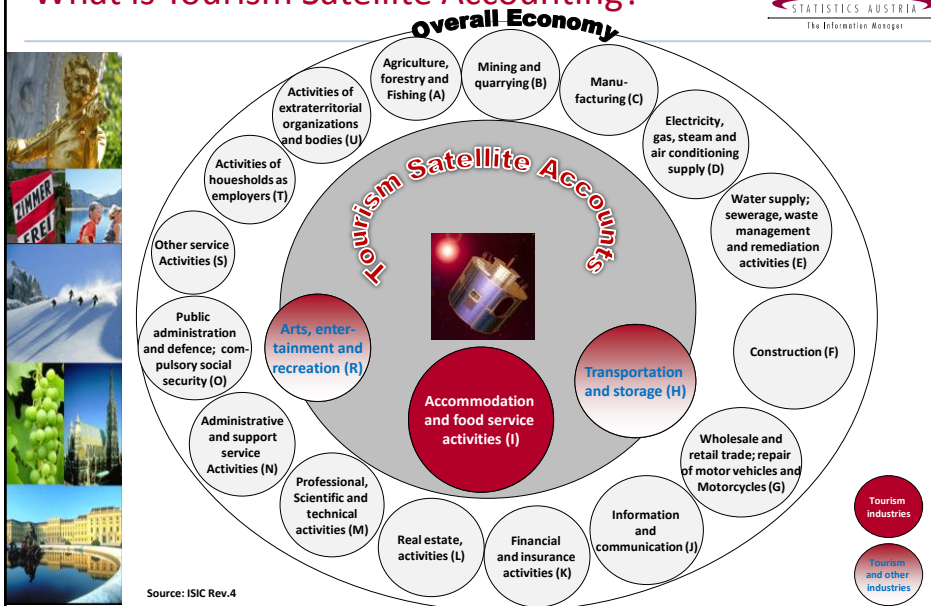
What is Tourism Satellite Accounting?

STATISTICS AUSTRIA
The Information Manager

Overall Economy

Tourism Satellite Accounts

Agriculture, forestry and Fishing (A)

Mining and quarrying (B)

Manu-facturing (C)

Electricity, gas, steam and air conditioning supply (D)

Water supply; sewerage, waste management and remediation activities (E)

Construction (F)

Wholesale and retail trade; repair of motor vehicles and Motorcycles (G)

Information and communication (J)

Financial and insurance activities (K)

Real estate, activities (L)

Professional, Scientific and technical activities (M)

Administrative and support service Activities (N)

Public administration and defence; compulsory social security (O)

Other service Activities (S)

Activities of households as employers (T)

Activities of extraterritorial organizations and bodies (U)

Arts, entertainment and recreation (R)

Accommodation and food service activities (I)

Transportation and storage (H)

ZIMMER FREI

Source: ISIC Rev.4

Tourism industries

Tourism and other industries